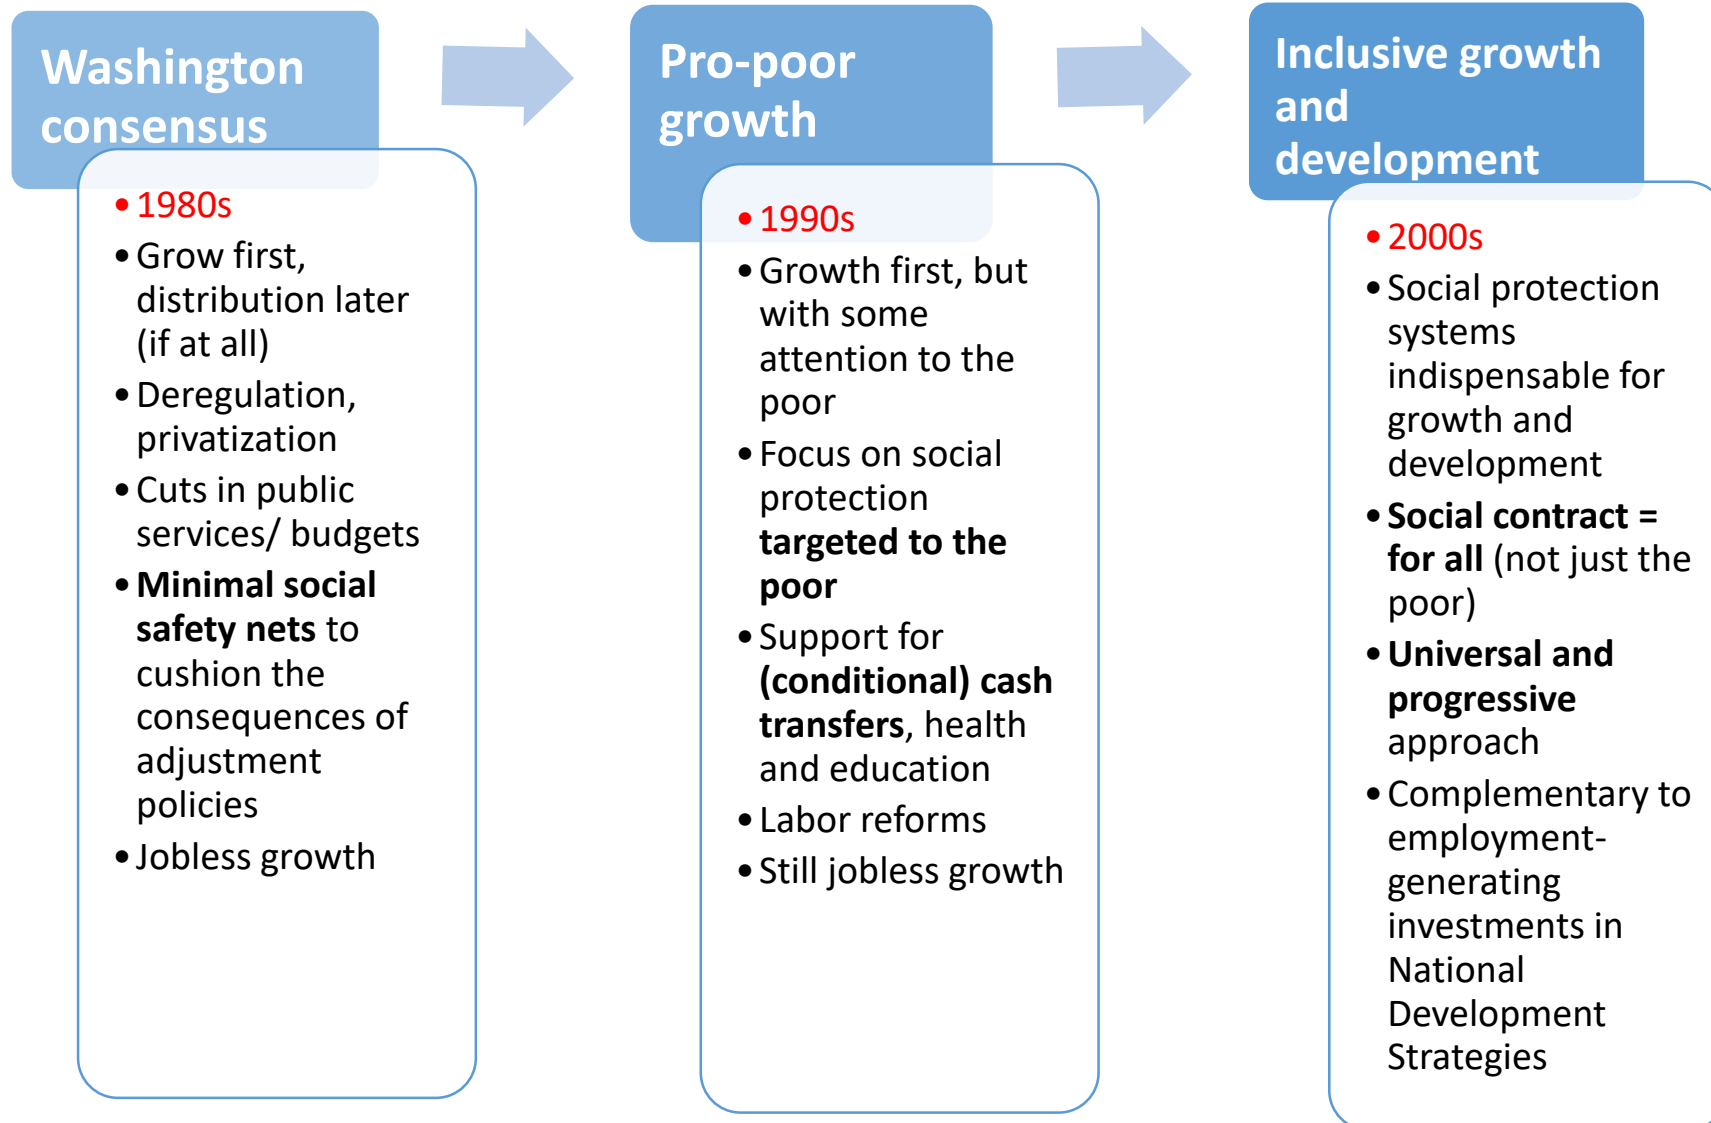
Washington consensus

- 1980s
- Grow first, distribution later (if at all)
- Deregulation, privatization
- Cuts in public services/ budgets
- **Minimal social safety nets** to cushion the consequences of adjustment policies
- Jobless growth

Pro-poor growth

- 1990s
- Growth first, but with some attention to the poor
- Focus on social protection **targeted to the poor**
- Support for **(conditional) cash transfers**, health and education
- Labor reforms
- Still jobless growth

Inclusive growth and development

- 2000s
- Social protection systems indispensable for growth and development
- **Social contract = for all** (not just the poor)
- **Universal and progressive** approach
- Complementary to employment-generating investments in National Development Strategies